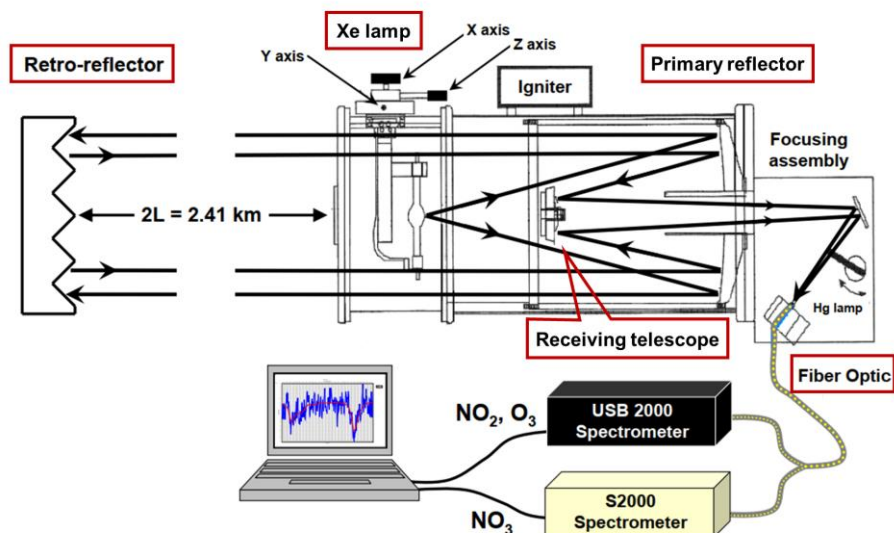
Xe lamp

X axis

Z axis

Y axis

Retro-reflector

Igniter

Primary reflector

Focusing assembly

2L = 2.41 km

Hg lamp

Receiving telescope

Fiber Optic

$NO_2$, $O_3$

USB 2000 Spectrometer

$NO_3$

S2000 Spectrometer